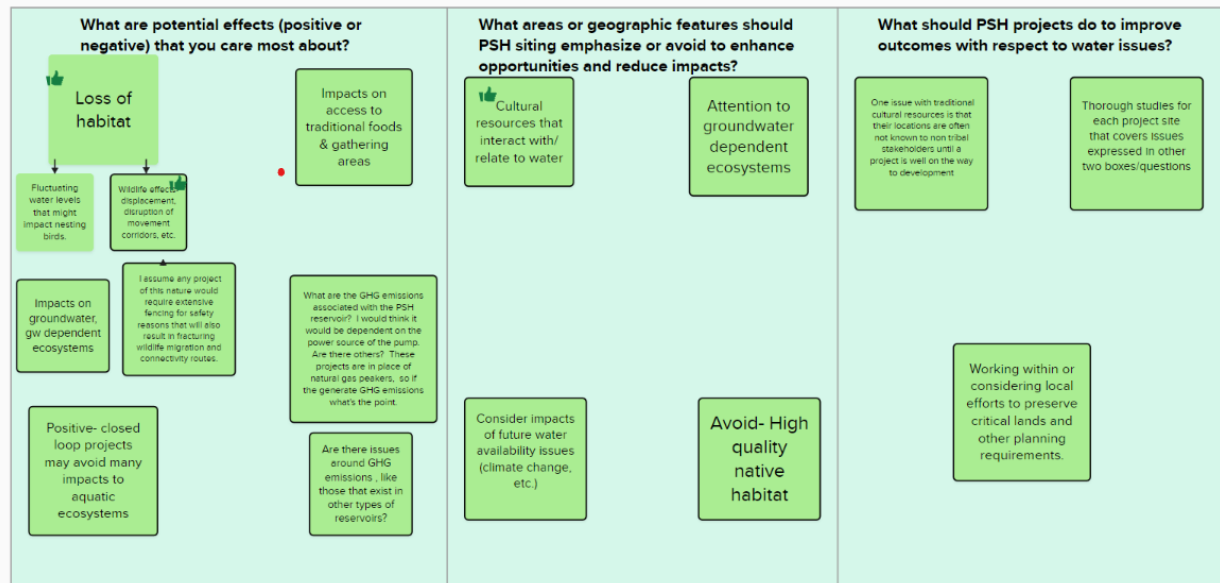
What are potential effects (positive or negative) that you care most about?

Loss of habitat

Fluctuating water levels that might impact nesting birds.

Wildlife effects: displacement, disruption of movement corridors, etc.

Impacts on access to traditional foods & gathering areas

Impacts on groundwater, gw dependent ecosystems

I assume any project of this nature would require extensive fencing for safety reasons that will also result in fracturing wildlife migration and connectivity routes.

What are the GHG emissions associated with the PSH reservoir? I would think it would be dependent on the power source of the pump. Are there others? These projects are in place of natural gas peakers, so if the generate GHG emissions what's the point.

Positive- closed loop projects may avoid many impacts to aquatic ecosystems

Are there issues around GHG emissions , like those that exist in other types of reservoirs?

What areas or geographic features should PSH siting emphasize or avoid to enhance opportunities and reduce impacts?

Cultural resources that interact with/ relate to water

Attention to groundwater dependent ecosystems

Consider impacts of future water availability issues (climate change, etc.)

Avoid- High quality native habitat

What should PSH projects do to improve outcomes with respect to water issues?

One issue with traditional cultural resources is that their locations are often not known to non tribal stakeholders until a project is well on the way to development

Thorough studies for each project site that covers issues expressed in other two boxes/questions

Working within or considering local efforts to preserve critical lands and other planning requirements.